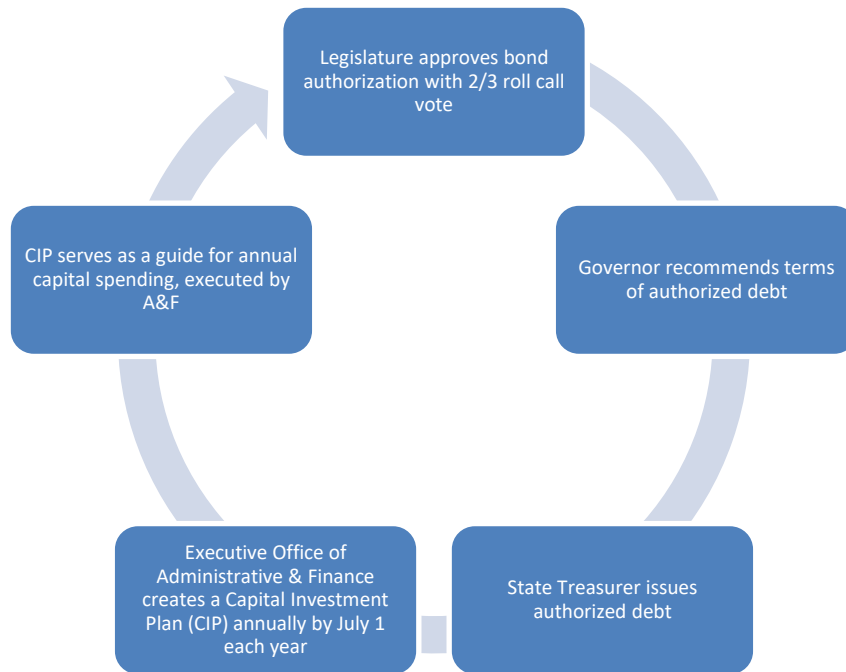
Legislature approves bond authorization with 2/3 roll call vote

Governor recommends terms of authorized debt

State Treasurer issues authorized debt

Executive Office of Administrative & Finance creates a Capital Investment Plan (CIP) annually by July 1 each year

CIP serves as a guide for annual capital spending, executed by A&F